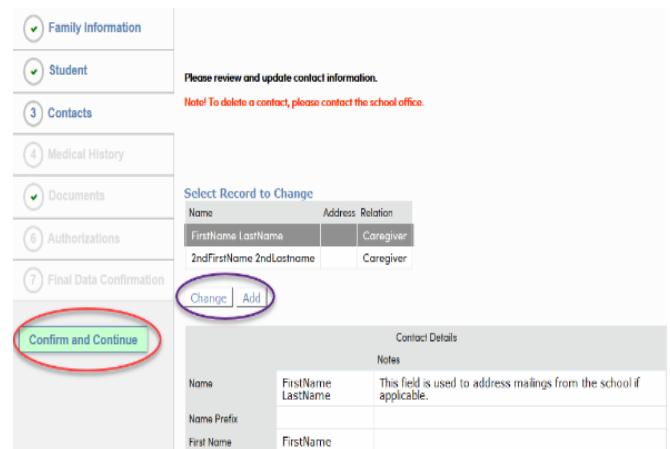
Family Information

Student

3 Contacts

4 Medical History

Documents

6 Authorizations

7 Final Data Confirmation

Confirm and Continue

Please review and update contact information.

Note! To delete a contact, please contact the school office.

Select Record to Change

| Name | Address | Relation |
|---|---|---|
| FirstName LastName | | Caregiver |
| 2ndFirstName 2ndLastname | | Caregiver |

Change | Add

| Contact Details | | |
|---|---|---|
| | | Notes |
| Name | FirstName LastName | This field is used to address mailings from the school if applicable. |
| Name Prefix | | |
| First Name | FirstName | |